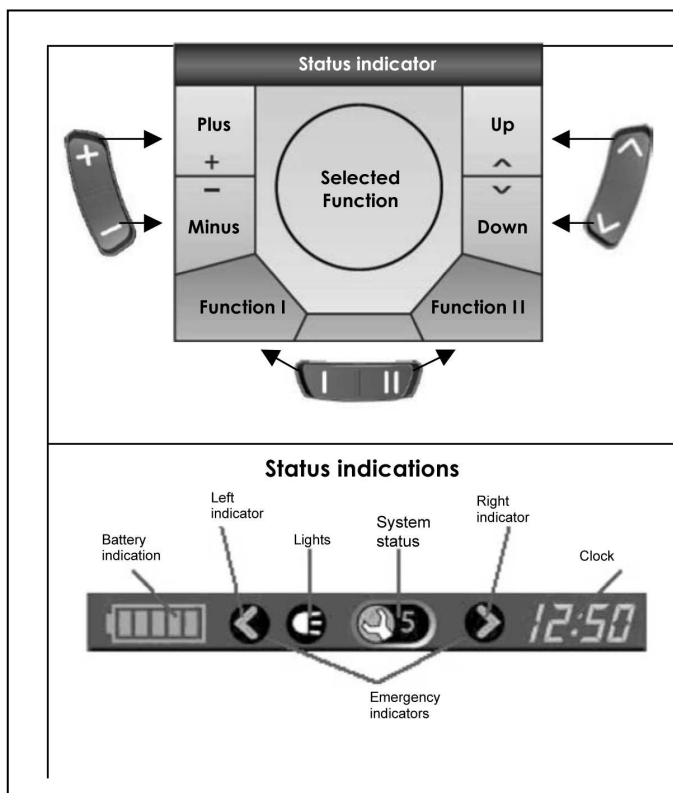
Status indicator

Plus
+
−
Minus

Selected Function

Up
^
v
Down

Function I

Function II

I II

+
−

Status indications

Left indicator

Battery indication

Lights

System status

Right indicator

Clock

5

12:50

Emergency indicators